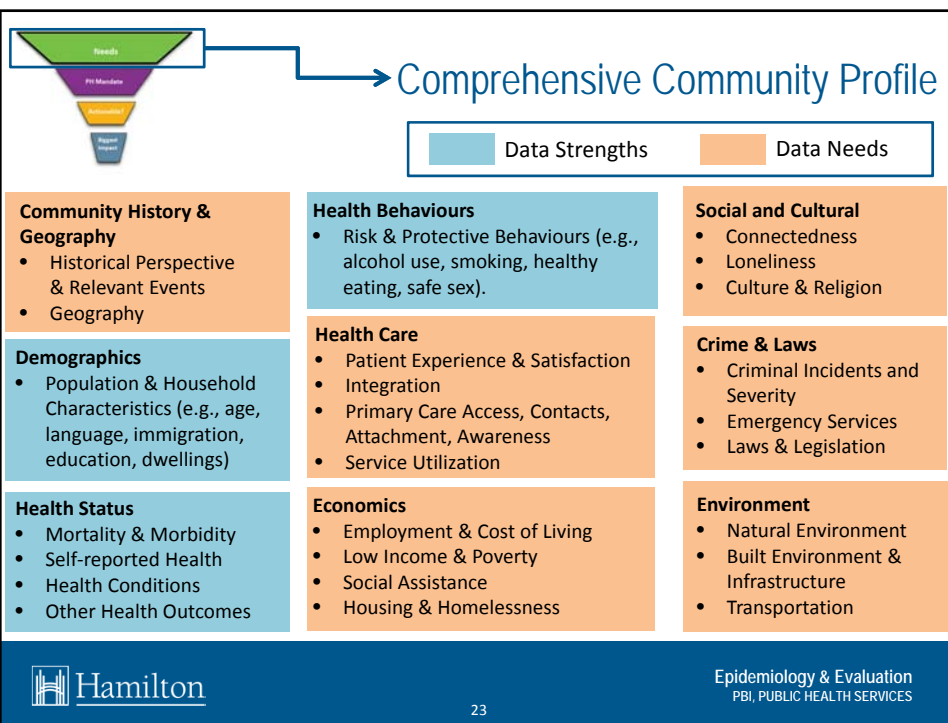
Needs

PH Mandate

Actionable?

Biggest Impact

Comprehensive Community Profile

Data Strengths

Data Needs

**Community History & Geography**
- Historical Perspective & Relevant Events
- Geography

**Demographics**
- Population & Household Characteristics (e.g., age, language, immigration, education, dwellings)

**Health Status**
- Mortality & Morbidity
- Self-reported Health
- Health Conditions
- Other Health Outcomes

**Health Behaviours**
- Risk & Protective Behaviours (e.g., alcohol use, smoking, healthy eating, safe sex).

**Health Care**
- Patient Experience & Satisfaction
- Integration
- Primary Care Access, Contacts, Attachment, Awareness
- Service Utilization

**Economics**
- Employment & Cost of Living
- Low Income & Poverty
- Social Assistance
- Housing & Homelessness

**Social and Cultural**
- Connectedness
- Loneliness
- Culture & Religion

**Crime & Laws**
- Criminal Incidents and Severity
- Emergency Services
- Laws & Legislation

**Environment**
- Natural Environment
- Built Environment & Infrastructure
- Transportation

Hamilton

23

Epidemiology & Evaluation
PBI, PUBLIC HEALTH SERVICES